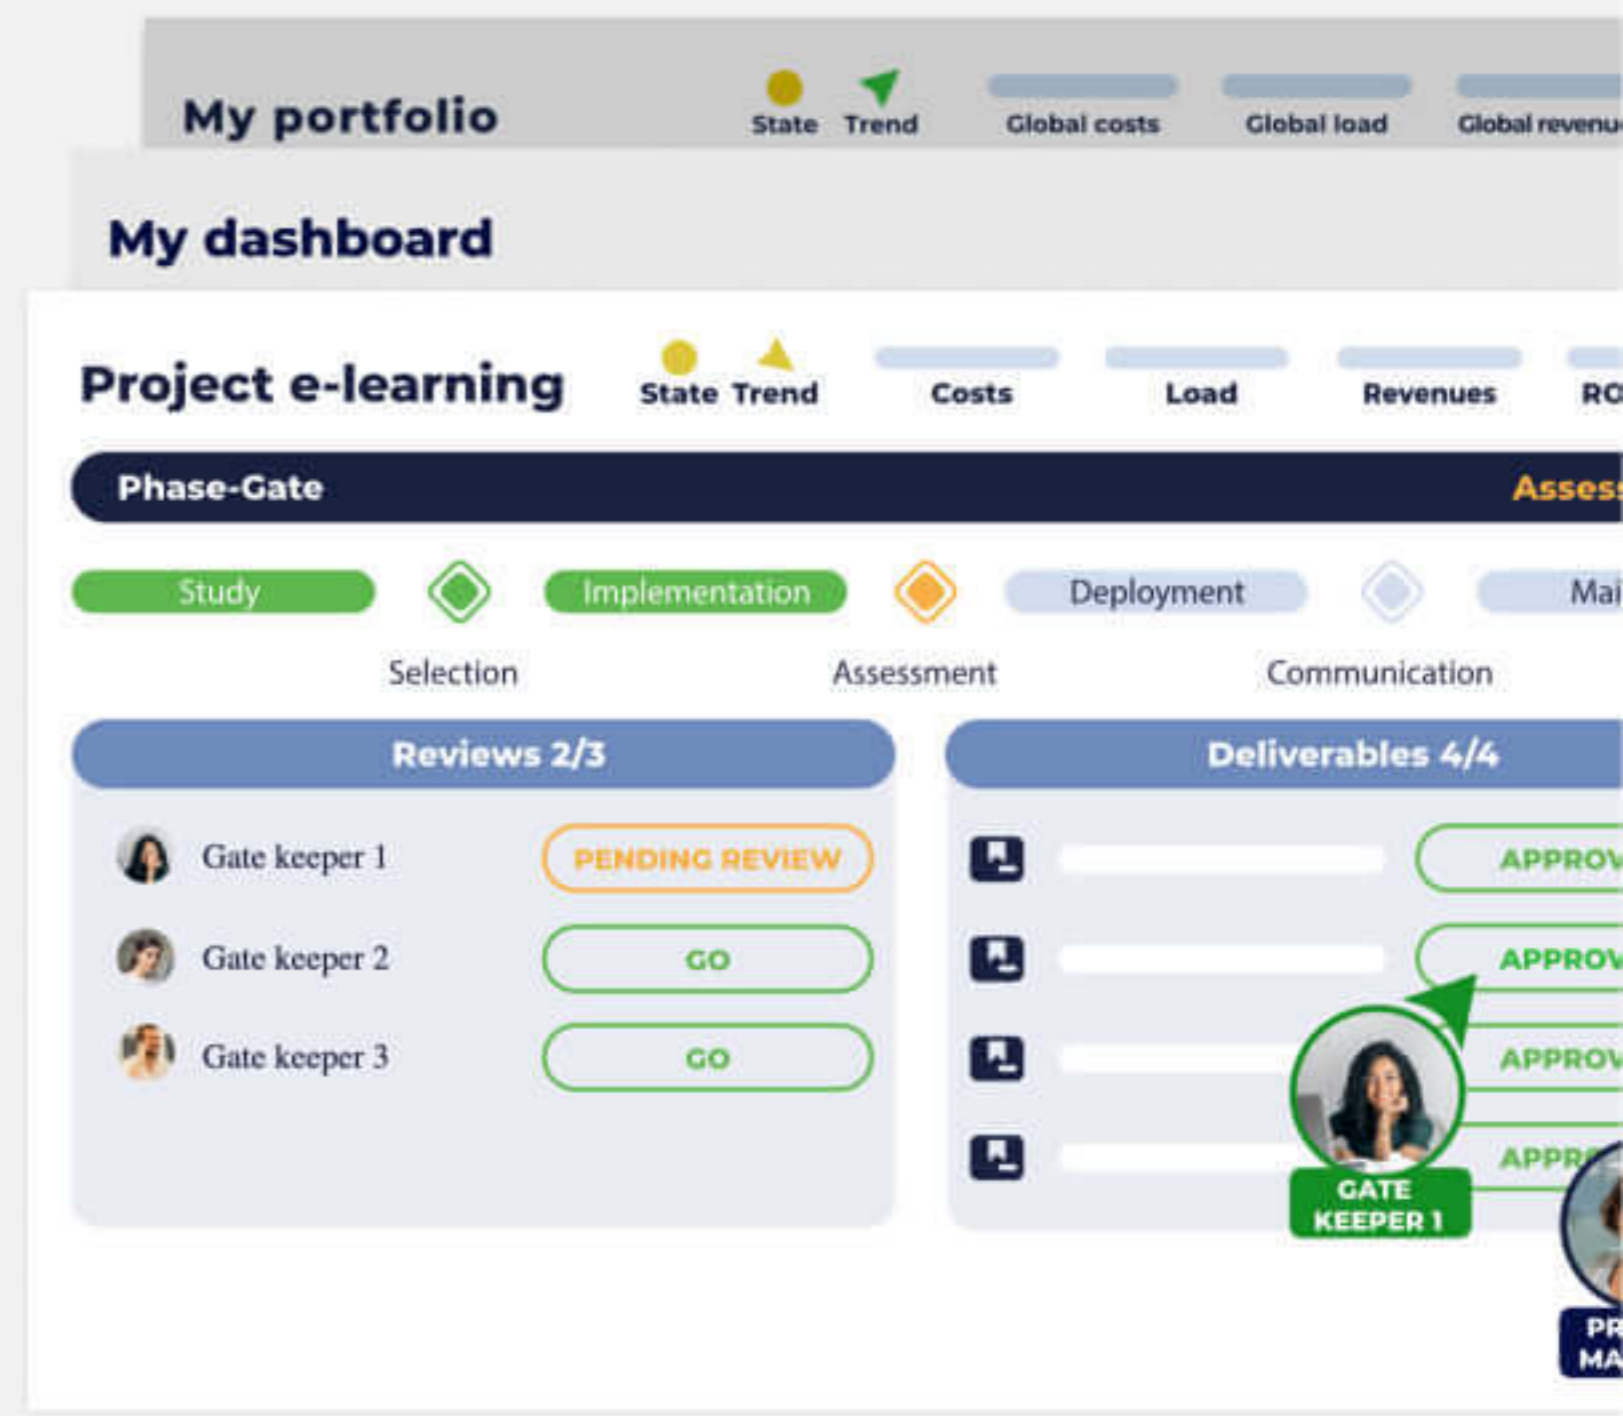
My portfolio

State Trend Global costs Global load Global revenu

My dashboard

Project e-learning

State Trend Costs Load Revenues RO

Phase-Gate

Asses

Study Implementation Deployment Mai

Selection Assessment Communication

Reviews 2/3

Gate keeper 1 PENDING REVIEW

Gate keeper 2 GO

Gate keeper 3 GO

Deliverables 4/4

APPROV

APPROV

APPROV

APPR

GATE KEEPER 1

PR MA